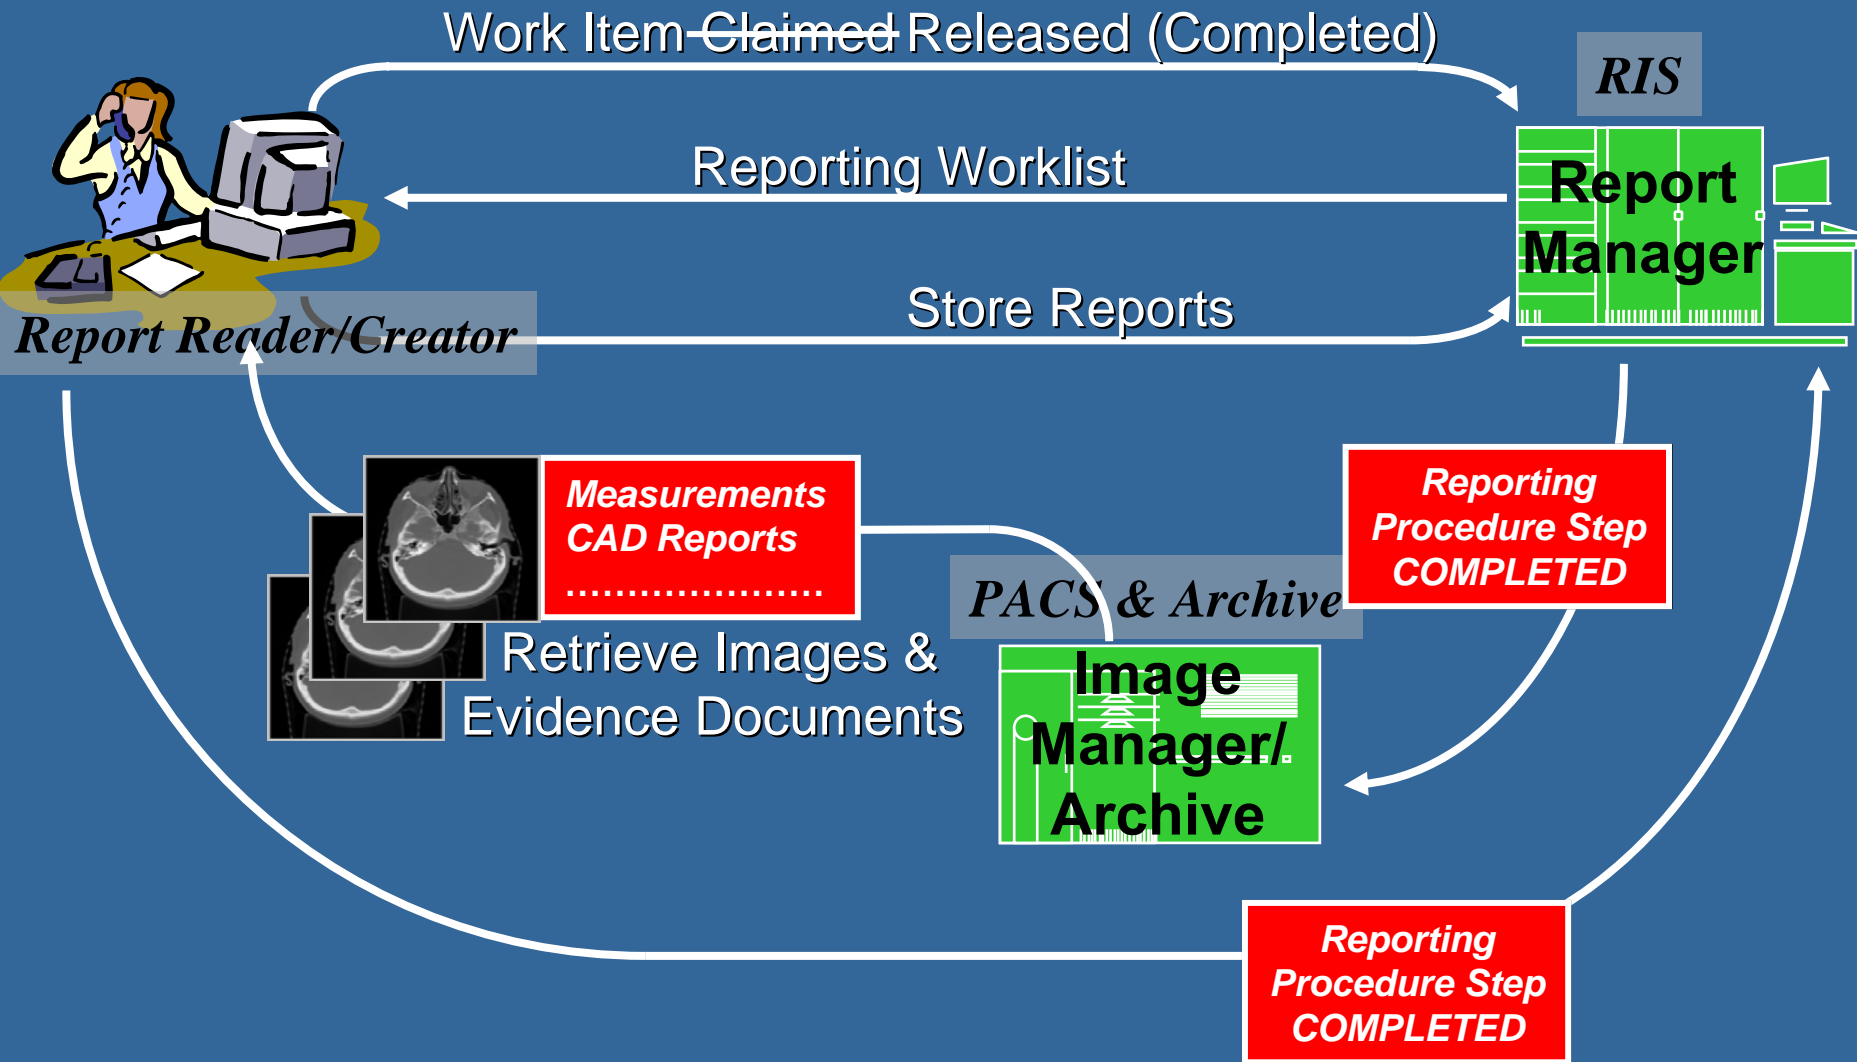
Work Item ~~Claimed~~ Released (Completed)

RIS

Report Manager

Reporting Worklist

Store Reports

Report Reader/Creator

Measurements
CAD Reports
.....................

Reporting Procedure Step COMPLETED

PACS & Archive

Retrieve Images & Evidence Documents

Image Manager/ Archive

Reporting Procedure Step COMPLETED